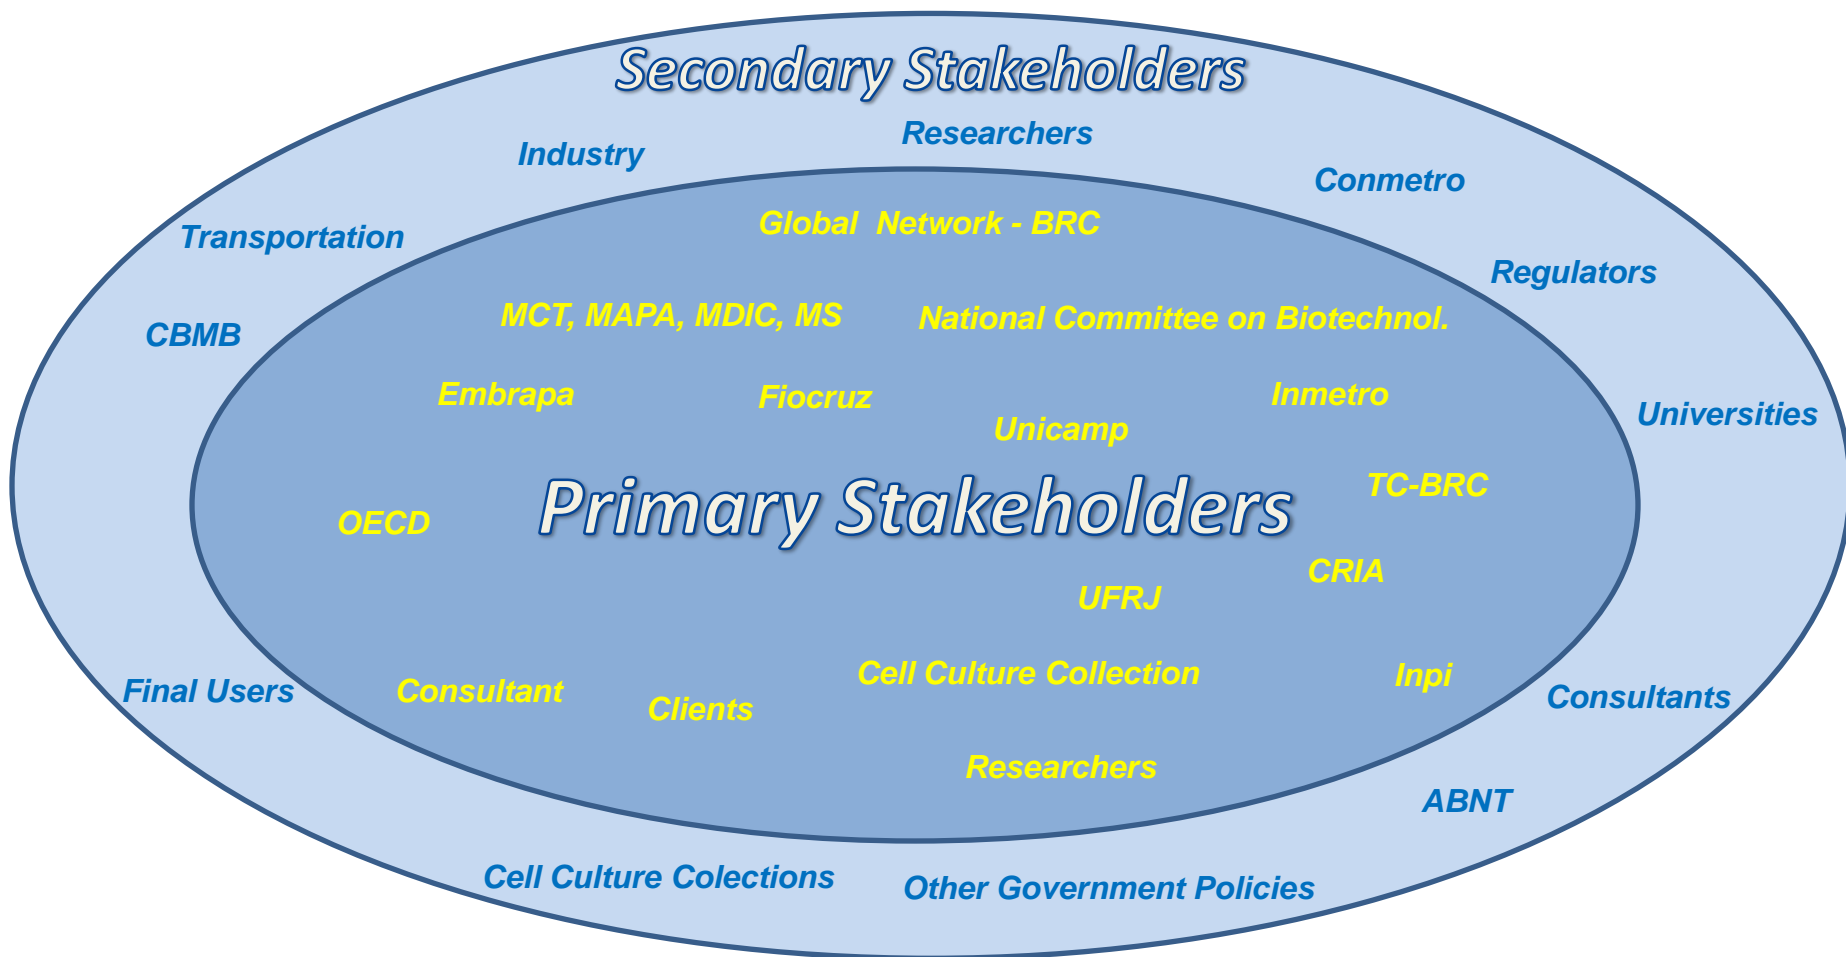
Secondary Stakeholders

Researchers

Industry

Conmetro

Transportation

Regulators

CBMB

Universities

Global Network - BRC

MCT, MAPA, MDIC, MS

National Committee on Biotechnol.

Embrapa

Fiocruz

Unicamp

Inmetro

TC-BRC

OECD

Primary Stakeholders

CRIA

UFRJ

Cell Culture Collection

Inpi

Consultant

Clients

Researchers

Final Users

Consultants

ABNT

Cell Culture Colections

Other Government Policies